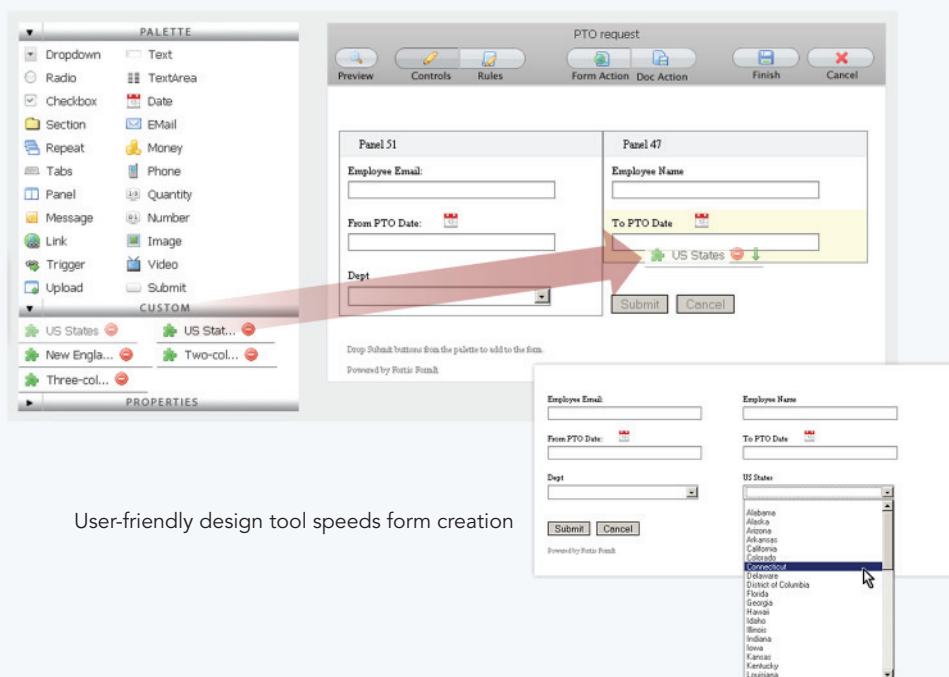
PALETTE

Dropdown
Text
Radio
TextArea
Checkbox
Date
Section
EMail
Repeat
Money
Tabs
Phone
Panel
Quantity
Message
Number
Link
Image
Trigger
Video
Upload
Submit

CUSTOM

US States
US Stat...
New Engla...
Two-col...
Three-col...

PROPERTIES

PTO request

Preview
Controls
Rules
Form Action
Doc Action
Finish
Cancel

Panel 51
Employee Email:
From PTO Date:
Dept

Panel 47
Employee Name
To PTO Date
US States

Submit
Cancel

Drop Submit buttons from the palette to add to the form.

Powered by Frevvo Form

Employee Email:
Employee Name
From PTO Date:
To PTO Date
Dept
US States
Submit
Cancel
Powered by Frevvo Form

Alabama
Alaska
Arizona
Arkansas
California
Colorado
Connecticut
Delaware
District of Columbia
Florida
Georgia
Hawaii
Idaho
Illinois
Indiana
Iowa
Kansas
Kentucky
Louisiana

User-friendly design tool speeds form creation